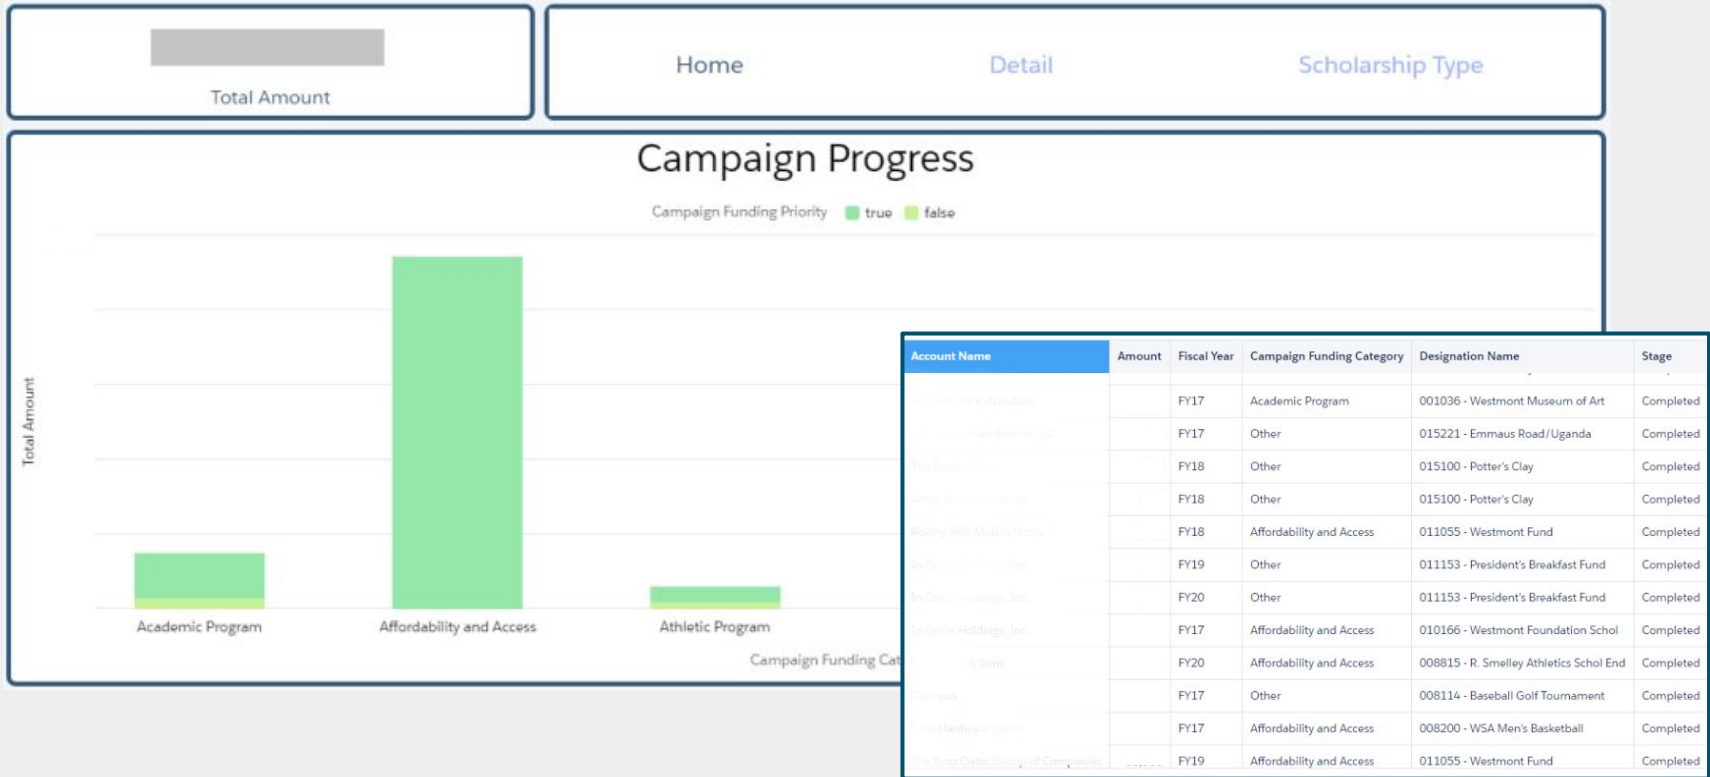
Total Amount

Home

Detail

Scholarship Type

Campaign Progress

Campaign Funding Priority true false

Total Amount

Academic Program

Affordability and Access

Athletic Program

Campaign Funding Cat

| Account Name | Amount | Fiscal Year | Campaign Funding Category | Designation Name | Stage |
|---|---|---|---|---|---|
| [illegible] | | FY17 | Academic Program | 001036 - Westmont Museum of Art | Completed |
| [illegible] | | FY17 | Other | 015221 - Emmaus Road/Uganda | Completed |
| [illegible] | | FY18 | Other | 015100 - Potter's Clay | Completed |
| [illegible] | | FY18 | Other | 015100 - Potter's Clay | Completed |
| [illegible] | | FY18 | Affordability and Access | 011055 - Westmont Fund | Completed |
| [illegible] | | FY19 | Other | 011153 - President's Breakfast Fund | Completed |
| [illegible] | | FY20 | Other | 011153 - President's Breakfast Fund | Completed |
| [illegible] | | FY17 | Affordability and Access | 010166 - Westmont Foundation Schol | Completed |
| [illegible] | | FY20 | Affordability and Access | 008815 - R. Smelley Athletics Schol End | Completed |
| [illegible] | | FY17 | Other | 008114 - Baseball Golf Tournament | Completed |
| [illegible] | | FY17 | Affordability and Access | 008200 - WSA Men's Basketball | Completed |
| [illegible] | | FY19 | Affordability and Access | 011055 - Westmont Fund | Completed |